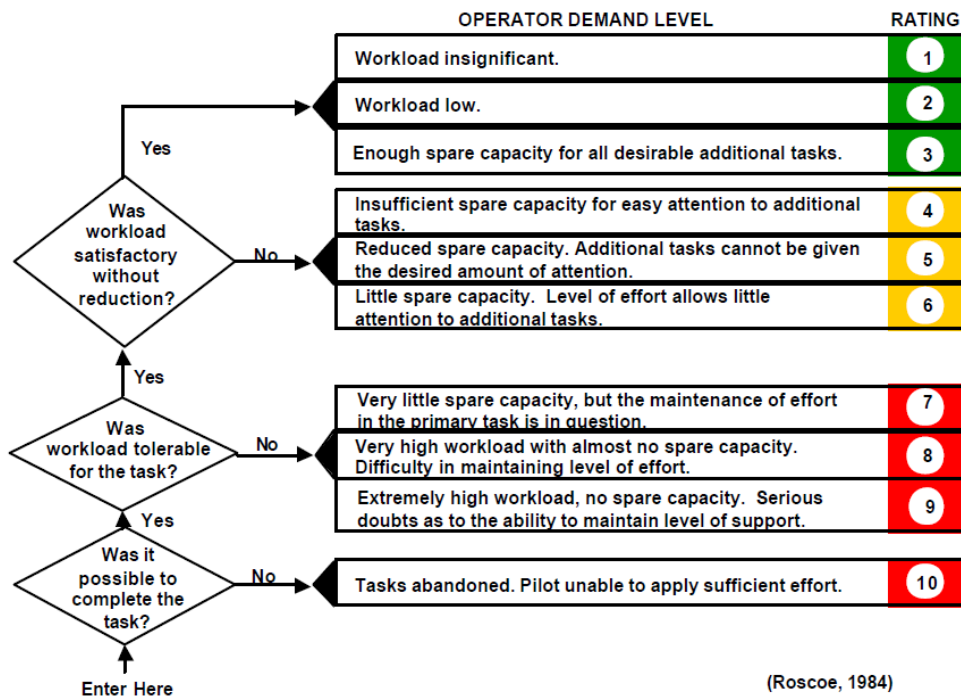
OPERATOR DEMAND LEVEL

RATING

Workload insignificant.

1

Workload low.

2

Enough spare capacity for all desirable additional tasks.

3

Insufficient spare capacity for easy attention to additional tasks.

4

Reduced spare capacity. Additional tasks cannot be given the desired amount of attention.

5

Little spare capacity. Level of effort allows little attention to additional tasks.

6

Very little spare capacity, but the maintenance of effort in the primary task is in question.

7

Very high workload with almost no spare capacity. Difficulty in maintaining level of effort.

8

Extremely high workload, no spare capacity. Serious doubts as to the ability to maintain level of support.

9

Tasks abandoned. Pilot unable to apply sufficient effort.

10

Yes

Was workload satisfactory without reduction?

No

Yes

Was workload tolerable for the task?

No

Yes

Was it possible to complete the task?

No

Enter Here

(Roscoe, 1984)